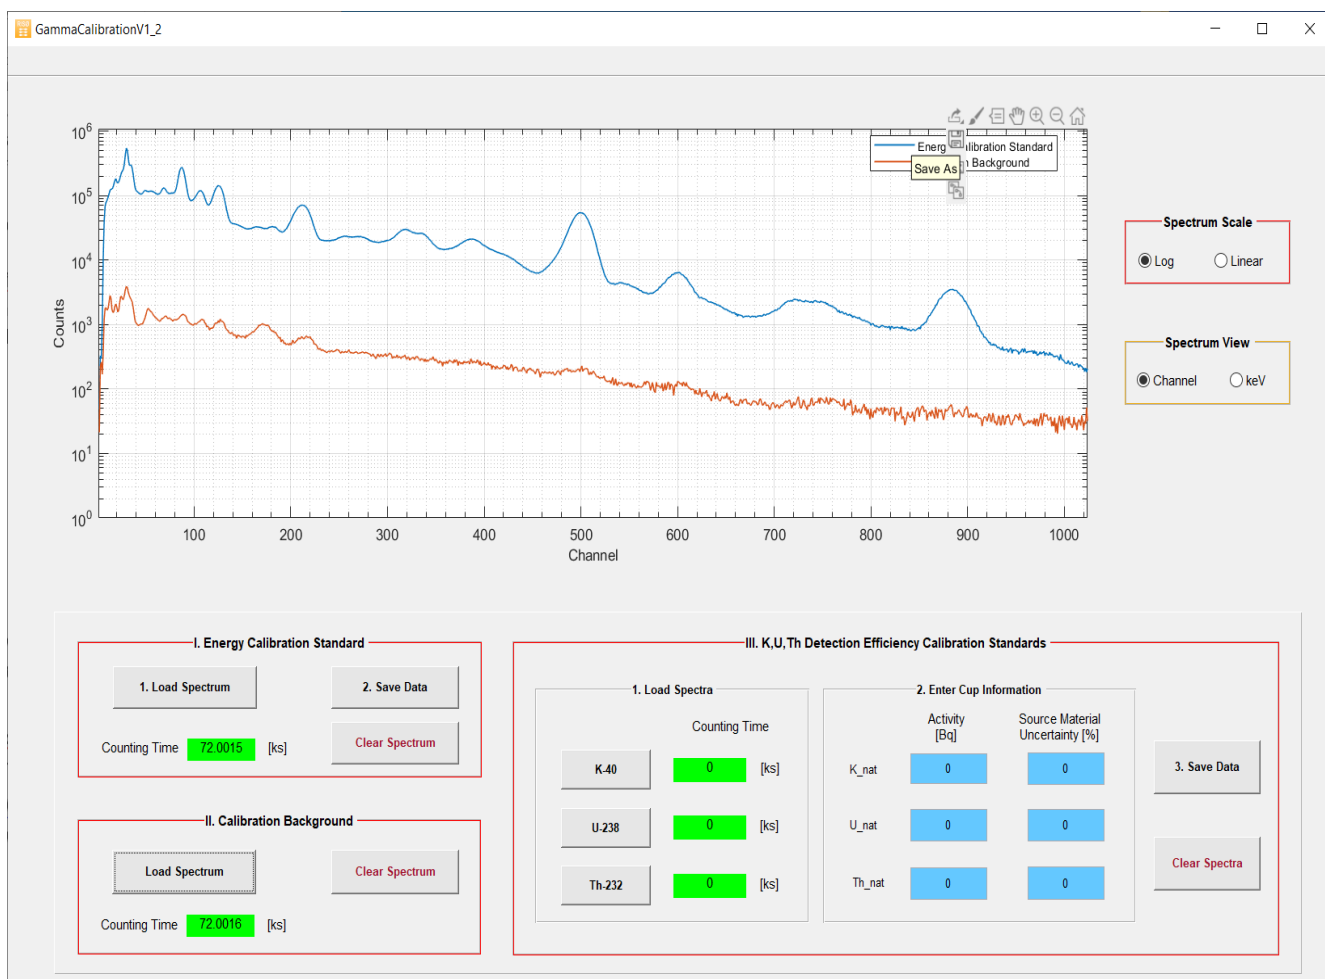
GammaCalibrationV1_2

$10^6$
$10^5$
$10^4$
$10^3$
$10^2$
$10^1$
$10^0$
Counts
100 200 300 400 500 600 700 800 900 1000
Channel

Energ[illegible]libration Standard
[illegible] Background
Save As

Spectrum Scale
Log
Linear

Spectrum View
Channel
keV

I. Energy Calibration Standard
1. Load Spectrum
2. Save Data
Counting Time 72.0015 [ks]
Clear Spectrum

II. Calibration Background
Load Spectrum
Clear Spectrum
Counting Time 72.0016 [ks]

III. K,U,Th Detection Efficiency Calibration Standards
1. Load Spectra
Counting Time
K-40 0 [ks]
U-238 0 [ks]
Th-232 0 [ks]

2. Enter Cup Information
Activity [Bq]
Source Material Uncertainty [%]
K_nat 0 0
U_nat 0 0
Th_nat 0 0

3. Save Data
Clear Spectra